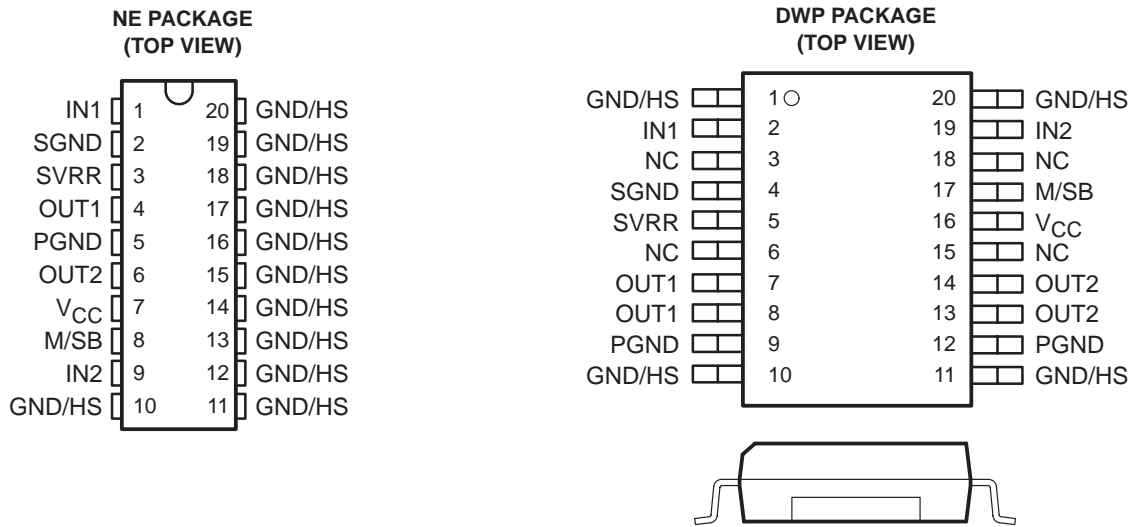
NE PACKAGE
(TOP VIEW)

| | | | |
|---|---|---|---|
| IN1 | 1 | 20 | GND/HS |
| SGND | 2 | 19 | GND/HS |
| SVRR | 3 | 18 | GND/HS |
| OUT1 | 4 | 17 | GND/HS |
| PGND | 5 | 16 | GND/HS |
| OUT2 | 6 | 15 | GND/HS |
| $V_{CC}$ | 7 | 14 | GND/HS |
| M/SB | 8 | 13 | GND/HS |
| IN2 | 9 | 12 | GND/HS |
| GND/HS | 10 | 11 | GND/HS |

DWP PACKAGE
(TOP VIEW)

| | | | |
|---|---|---|---|
| GND/HS | 1 | 20 | GND/HS |
| IN1 | 2 | 19 | IN2 |
| NC | 3 | 18 | NC |
| SGND | 4 | 17 | M/SB |
| SVRR | 5 | 16 | $V_{CC}$ |
| NC | 6 | 15 | NC |
| OUT1 | 7 | 14 | OUT2 |
| OUT1 | 8 | 13 | OUT2 |
| PGND | 9 | 12 | PGND |
| GND/HS | 10 | 11 | GND/HS |